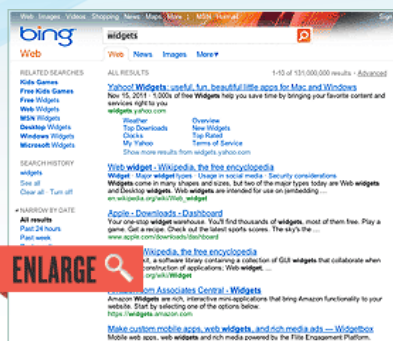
Web Images Videos Shopping News Maps More | MSN Hotmail

bing
Web

widgets

Web News Images More▾

RELATED SEARCHES
Kids Games
Free Kids Games
Free Widgets
Kids Widgets
MSN Widgets
Desktop Widgets
Windows Widgets
Microsoft Widgets

SEARCH HISTORY
widgets
See all
Clear all · Turn off

NARROW BY DATE
All results
Past 24 hours
Past week

ALL RESULTS

1-10 of 131,000,000 results · Advanced

Yahoo! Widgets : useful, fun, beautiful little apps for Mac and Windows
Nov 15, 2011 · Free Widgets help you save time by bringing your favorite content and services right to you
widgets.yahoo.com

Weather
Top Downloads
Clocks
My Yahoo
Overview
New Widgets
Top Rated
Terms of Service

Show more results from widgets.yahoo.com

Web widget - Wikipedia, the free encyclopedia
Widget · Major widget types · Usage in social media · Security considerations
Widgets come in many shapes and sizes, but two of the major types today are Web widgets and Desktop widgets. Web widgets are intended for use on (embedding ...
en.wikipedia.org/wiki/Web_widget

Apple - Downloads - Dashboard
Your one-stop widget warehouse. You'll find thousands of widgets, most of them free. Play a game. Get a recipe. Check out the latest sports scores. The sky's the ...
www.apple.com/downloads/dashboard

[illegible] Wikipedia, the free encyclopedia
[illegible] a software library containing a collection of GUI widgets that collaborate when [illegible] construction of applications; Web widget, ...
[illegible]/wiki/Widget

ENLARGE

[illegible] from Associates Central - Widgets
Amazon Widgets are rich, interactive mini-applications that bring Amazon functionality to your website. Start by selecting one of the options below.
https://widgets.amazon.com/

Make custom mobile apps, web widgets, and rich media ads — Widgetbox
Mobile web apps, web widgets and rich media ads from the Fire Engagement Platform.